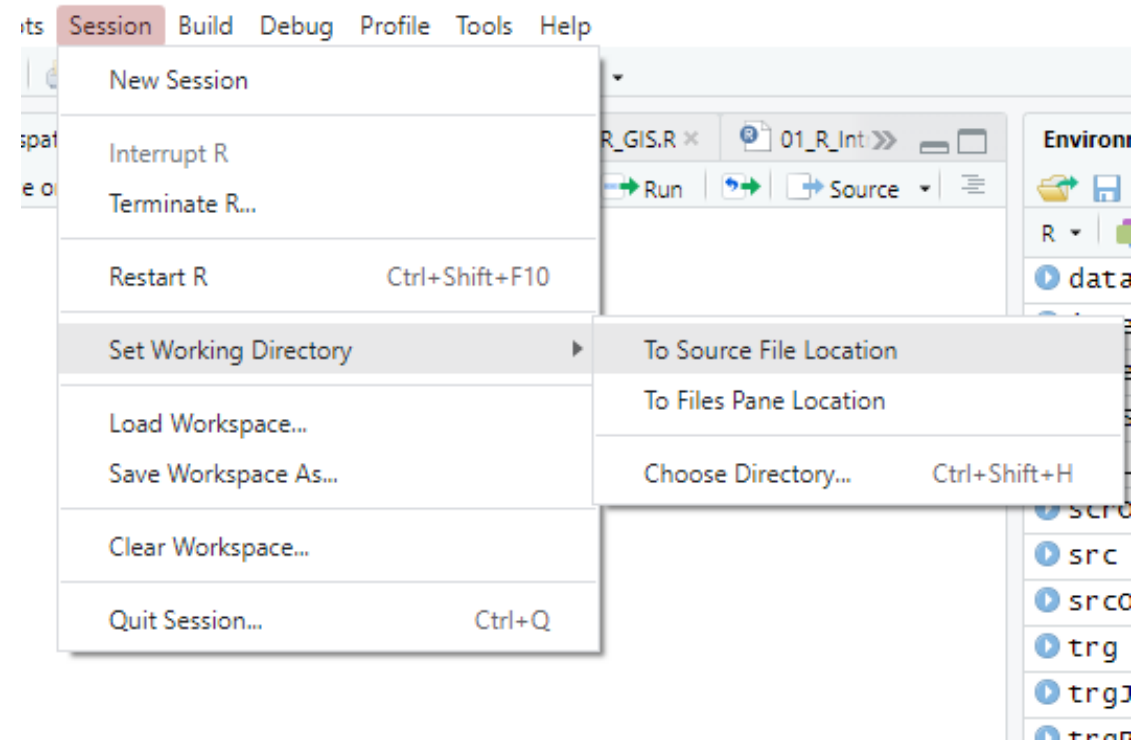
ots Session Build Debug Profile Tools Help

New Session

Interrupt R
Terminate R...

Restart R Ctrl+Shift+F10

Set Working Directory

Load Workspace...
Save Workspace As...

Clear Workspace...

Quit Session... Ctrl+Q

To Source File Location
To Files Pane Location

Choose Directory... Ctrl+Shift+H

spat
e o
R_GIS.R ×
01_R_Int
Run
Source
Environ
R
data
src
src
src0
trg
trgJ